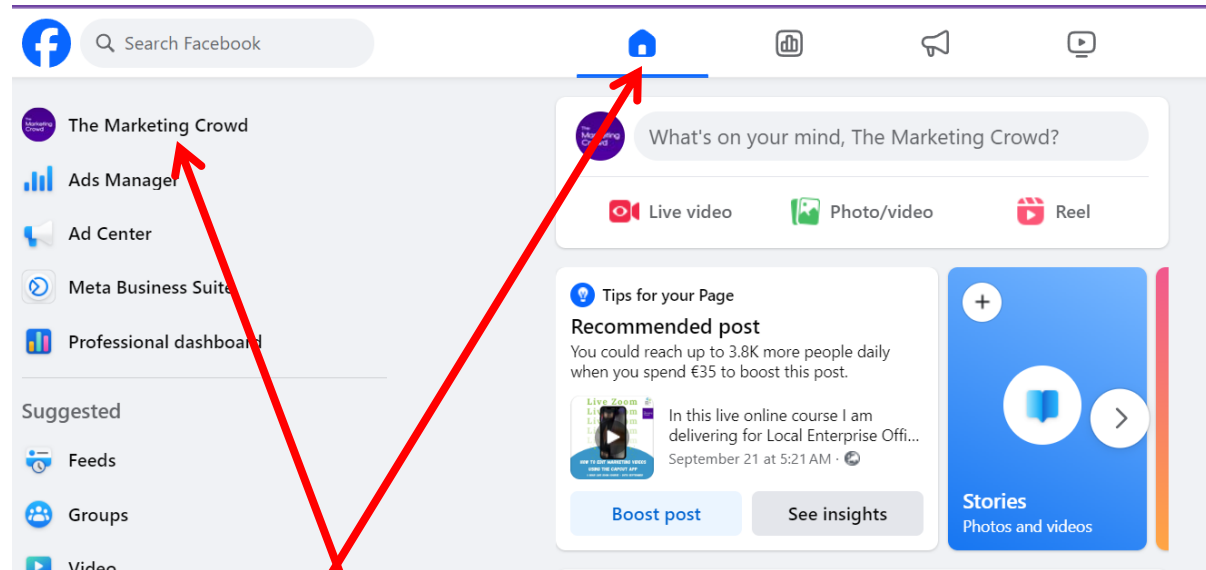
Search Facebook

The Marketing Crowd

Ads Manager

Ad Center

Meta Business Suite

Professional dashboard

Suggested

Feeds

Groups

Video

What's on your mind, The Marketing Crowd?

Live video

Photo/video

Reel

Tips for your Page

Recommended post

You could reach up to 3.8K more people daily when you spend €35 to boost this post.

Live Zoom

In this live online course I am delivering for Local Enterprise Offi...

September 21 at 5:21 AM ·

Boost post

See insights

Stories

Photos and videos